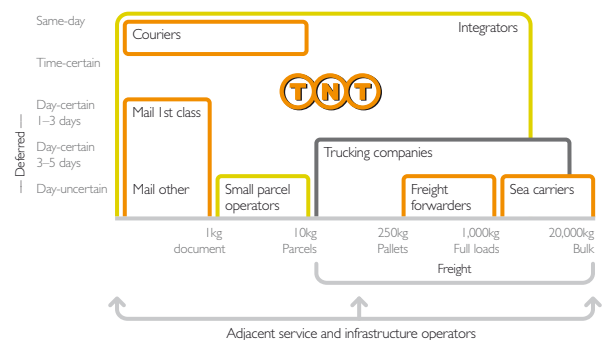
Same-day

Time-certain

Day-certain
1–3 days

Day-certain
3–5 days

Day-uncertain

— Deferred —

Couriers

Integrators

TNT

Mail 1st class

Trucking companies

Mail other

Small parcel operators

Freight forwarders

Sea carriers

1kg
document

10kg
Parcels

250kg
Pallets

1,000kg
Full loads

20,000kg
Bulk

Freight

Adjacent service and infrastructure operators